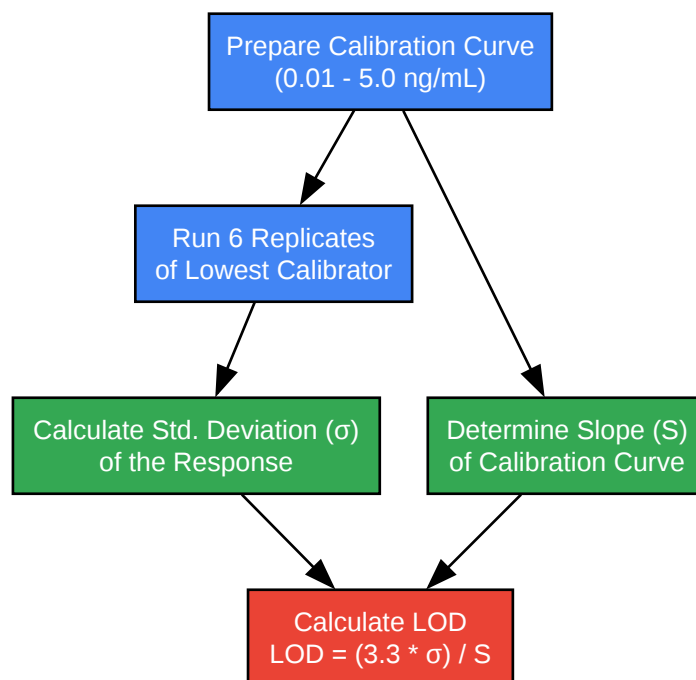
Prepare Calibration Curve
(0.01 - 5.0 ng/mL)

Run 6 Replicates
of Lowest Calibrator

Calculate Std. Deviation (σ)
of the Response

Determine Slope (S)
of Calibration Curve

Calculate LOD
LOD = (3.3 * σ) / S